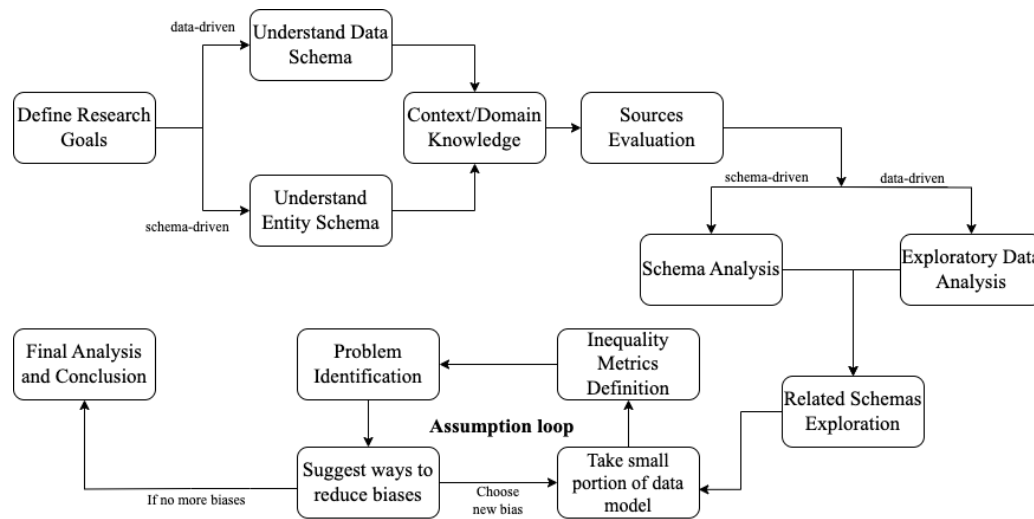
data-driven

Understand Data Schema

Define Research Goals

Context/Domain Knowledge

Sources Evaluation

Understand Entity Schema

schema-driven

schema-driven

data-driven

Schema Analysis

Exploratory Data Analysis

Final Analysis and Conclusion

Problem Identification

Inequality Metrics Definition

Related Schemas Exploration

Assumption loop

Suggest ways to reduce biases

Take small portion of data model

If no more biases

Choose new bias